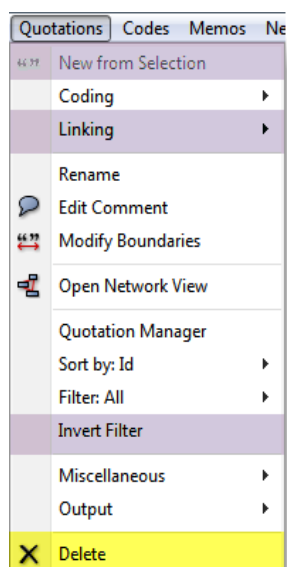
Quotations Codes Memos Ne

New from Selection
Coding
Linking
Rename
Edit Comment
Modify Boundaries
Open Network View
Quotation Manager
Sort by: Id
Filter: All
Invert Filter
Miscellaneous
Output
Delete